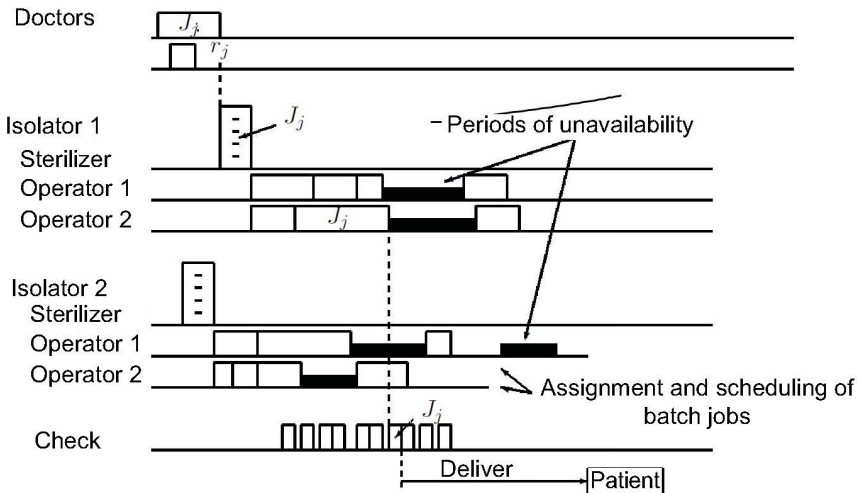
Doctors
$J_j$
$r_j$
Isolator 1
$J_j$
Periods of unavailability
Sterilizer
Operator 1
Operator 2
$J_j$
Isolator 2
Sterilizer
Operator 1
Operator 2
Assignment and scheduling of batch jobs
Check
$J_j$
Deliver
Patient